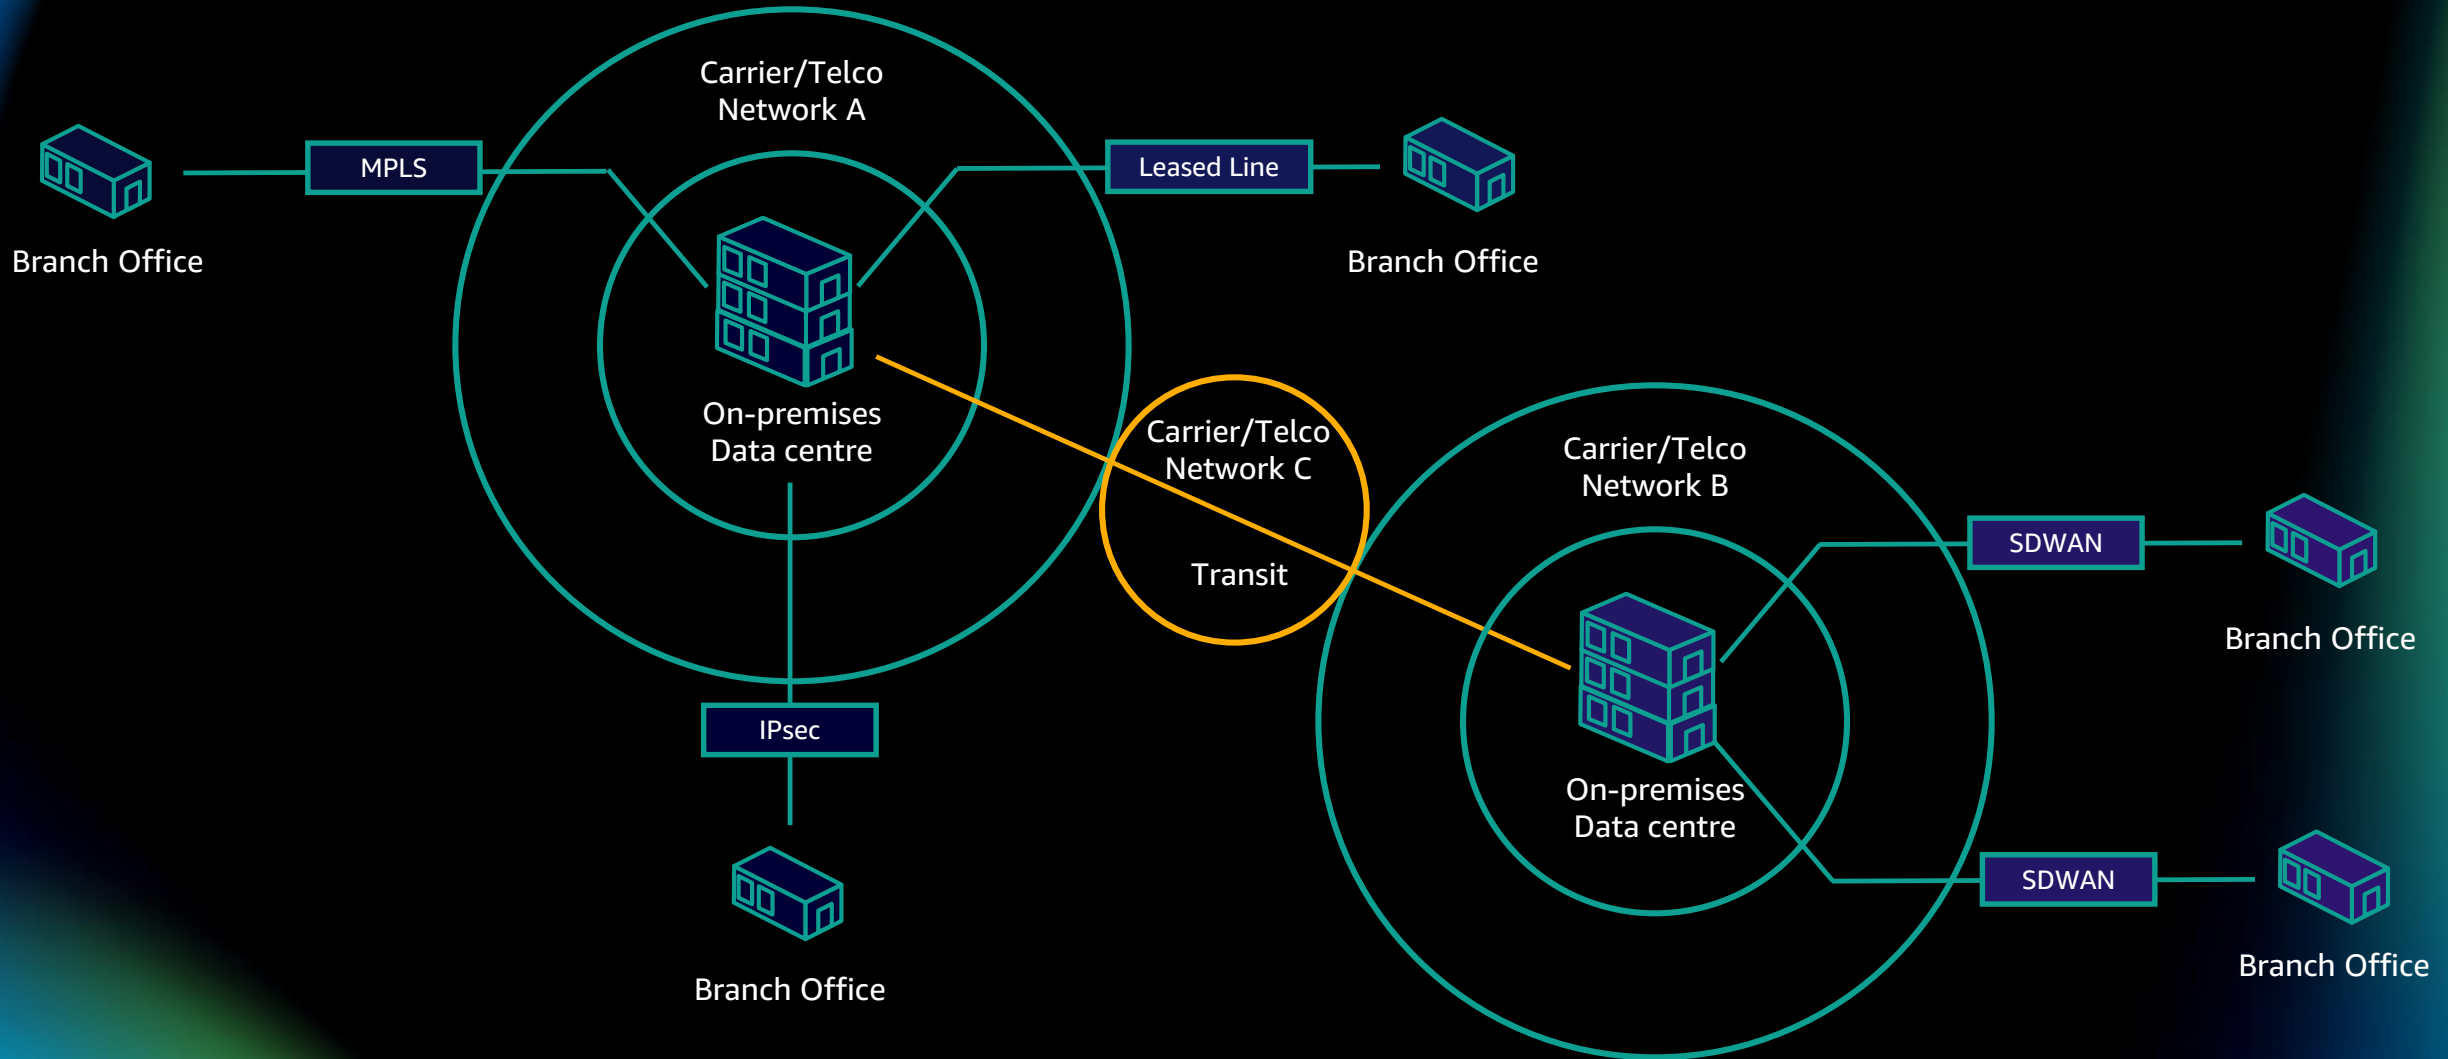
Carrier/Telco Network A

Branch Office

MPLS

Leased Line

Branch Office

On-premises Data centre

Carrier/Telco Network C

Transit

Carrier/Telco Network B

SDWAN

Branch Office

IPsec

On-premises Data centre

SDWAN

Branch Office

Branch Office